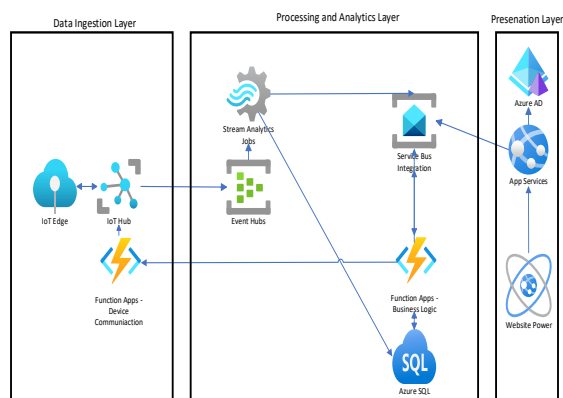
Data Ingestion Layer

Processing and Analytics Layer

Presenation Layer

Azure AD

Stream Analytics Jobs

Service Bus Integration

App Services

IoT Edge

IoT Hub

Event Hubs

Function Apps - Device Communiaction

Function Apps - Business Logic

Website Power

SQL

Azure SQL